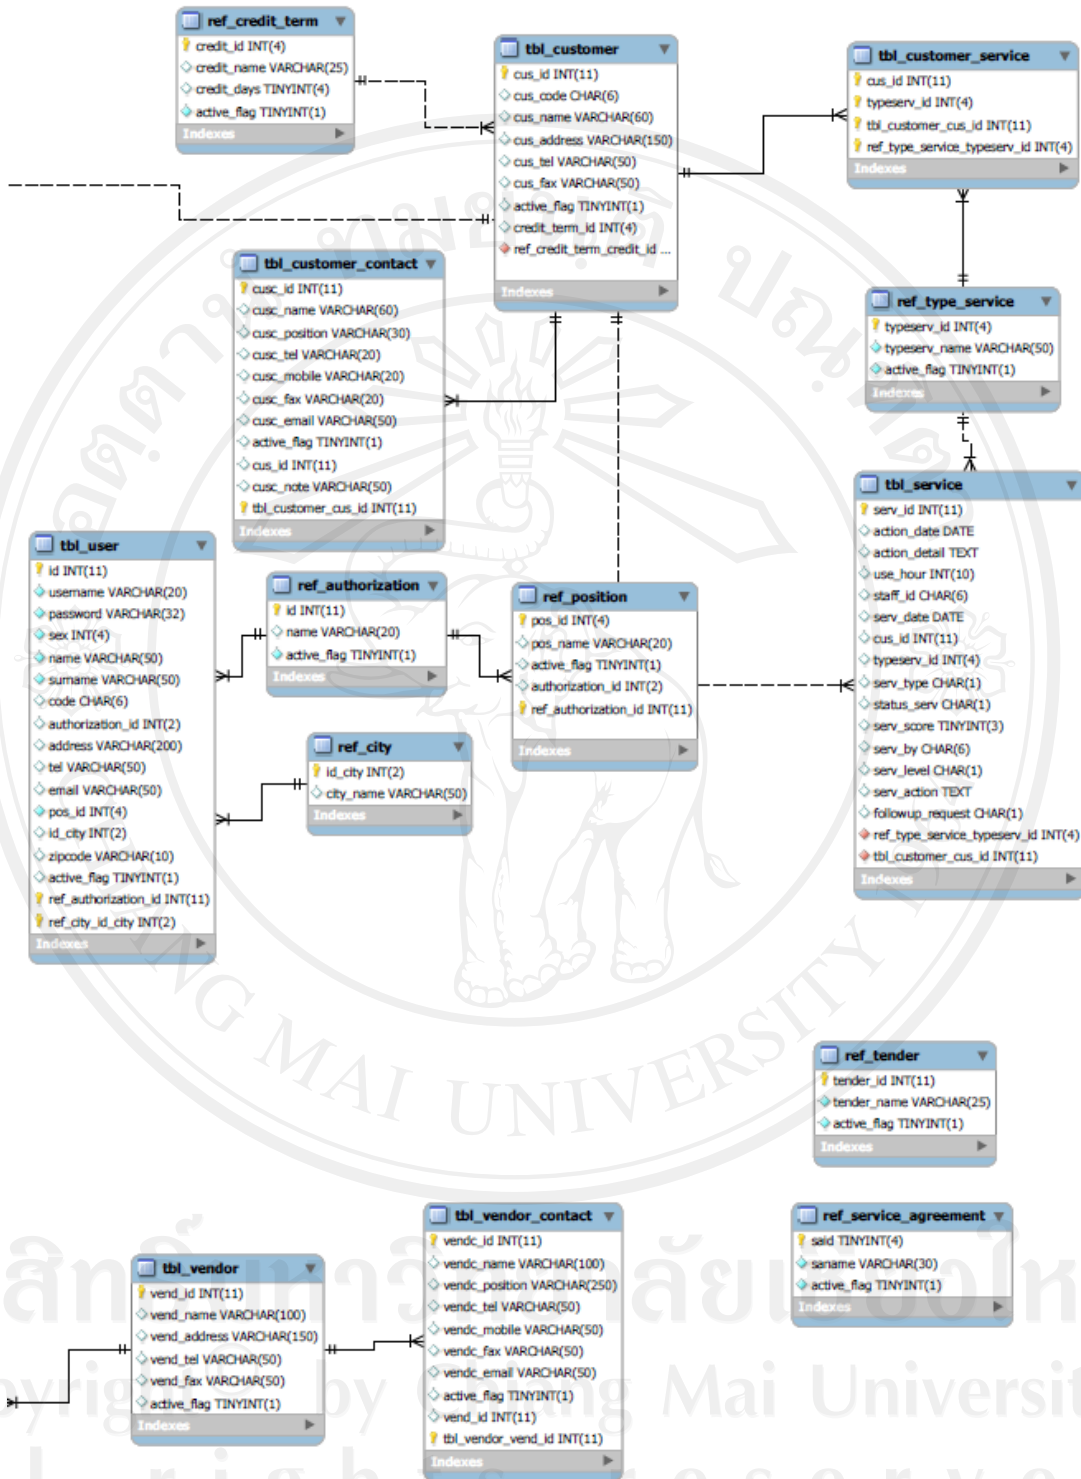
ref_credit_term
credit_id INT(4)
credit_name VARCHAR(25)
credit_days TINYINT(4)
active_flag TINYINT(1)
Indexes

tbl_customer
cus_id INT(11)
cus_code CHAR(6)
cus_name VARCHAR(60)
cus_address VARCHAR(150)
cus_tel VARCHAR(50)
cus_fax VARCHAR(50)
active_flag TINYINT(1)
credit_term_id INT(4)
ref_credit_term_credit_id ...
Indexes

tbl_customer_service
cus_id INT(11)
typeserv_id INT(4)
tbl_customer_cus_id INT(11)
ref_type_service_typeserv_id INT(4)
Indexes

tbl_customer_contact
cusc_id INT(11)
cusc_name VARCHAR(60)
cusc_position VARCHAR(30)
cusc_tel VARCHAR(20)
cusc_mobile VARCHAR(20)
cusc_fax VARCHAR(20)
cusc_email VARCHAR(50)
active_flag TINYINT(1)
cus_id INT(11)
cusc_note VARCHAR(50)
tbl_customer_cus_id INT(11)
Indexes

ref_type_service
typeserv_id INT(4)
typeserv_name VARCHAR(50)
active_flag TINYINT(1)
Indexes

tbl_service
serv_id INT(11)
action_date DATE
action_detail TEXT
use_hour INT(10)
staff_id CHAR(6)
serv_date DATE
cus_id INT(11)
typeserv_id INT(4)
serv_type CHAR(1)
status_serv CHAR(1)
serv_score TINYINT(3)
serv_by CHAR(6)
serv_level CHAR(1)
serv_action TEXT
followup_request CHAR(1)
ref_type_service_typeserv_id INT(4)
tbl_customer_cus_id INT(11)
Indexes

tbl_user
id INT(11)
username VARCHAR(20)
password VARCHAR(32)
sex INT(4)
name VARCHAR(50)
surname VARCHAR(50)
code CHAR(6)
authorization_id INT(2)
address VARCHAR(200)
tel VARCHAR(50)
email VARCHAR(50)
pos_id INT(4)
id_city INT(2)
zipcode VARCHAR(10)
active_flag TINYINT(1)
ref_authorization_id INT(11)
ref_city_id_city INT(2)
Indexes

ref_authorization
id INT(11)
name VARCHAR(20)
active_flag TINYINT(1)
Indexes

ref_position
pos_id INT(4)
pos_name VARCHAR(20)
active_flag TINYINT(1)
authorization_id INT(2)
ref_authorization_id INT(11)
Indexes

ref_city
id_city INT(2)
city_name VARCHAR(50)
Indexes

ref_tender
tender_id INT(11)
tender_name VARCHAR(25)
active_flag TINYINT(1)
Indexes

tbl_vendor_contact
vendc_id INT(11)
vendc_name VARCHAR(100)
vendc_position VARCHAR(250)
vendc_tel VARCHAR(50)
vendc_mobile VARCHAR(50)
vendc_fax VARCHAR(50)
vendc_email VARCHAR(50)
active_flag TINYINT(1)
vend_id INT(11)
tbl_vendor_vend_id INT(11)
Indexes

ref_service_agreement
said TINYINT(4)
saname VARCHAR(30)
active_flag TINYINT(1)
Indexes

tbl_vendor
vend_id INT(11)
vend_name VARCHAR(100)
vend_address VARCHAR(150)
vend_tel VARCHAR(50)
vend_fax VARCHAR(50)
active_flag TINYINT(1)
Indexes

CHIANG MAI UNIVERSITY
ลิขสิทธิ์มหาวิทยาลัยเชียงใหม่
Copyright by Chiang Mai University